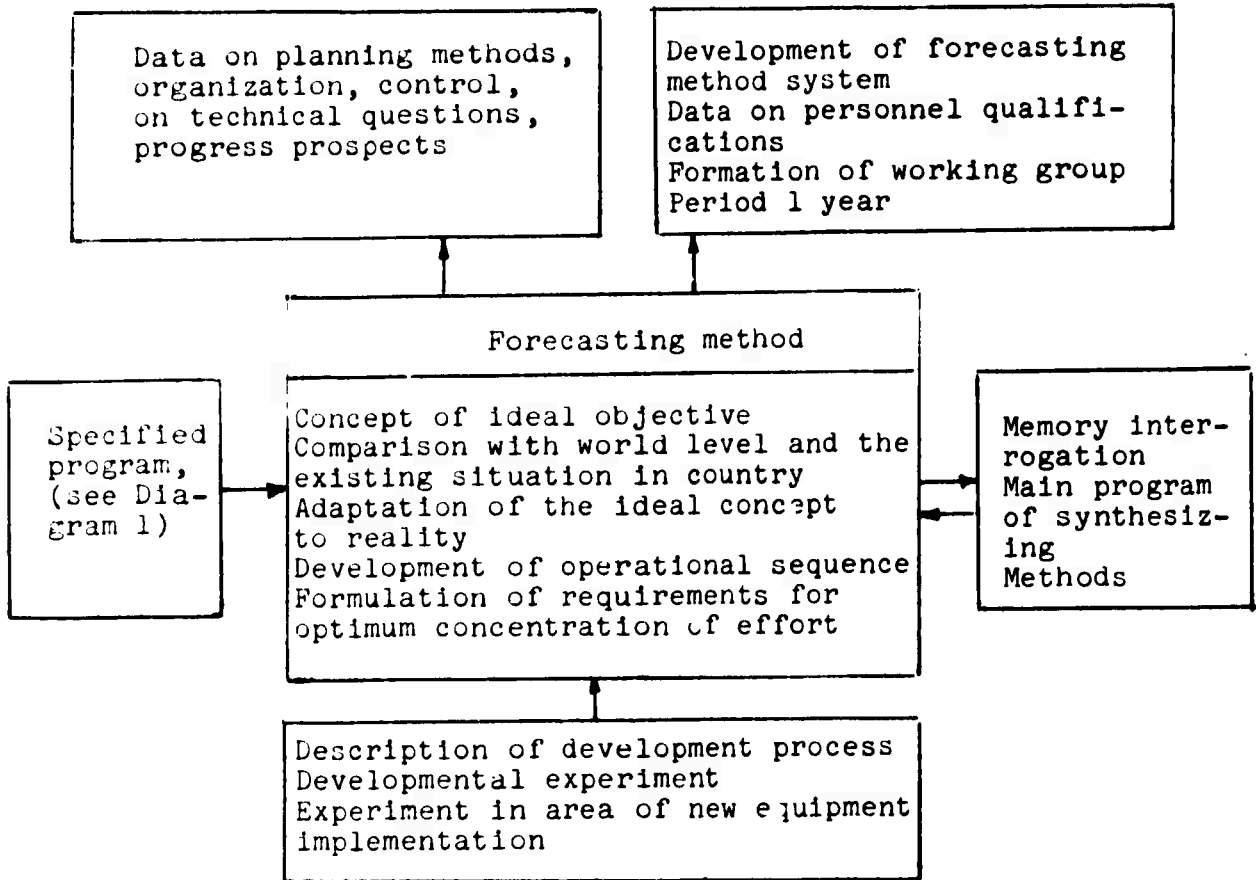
Data on planning methods, organization, control, on technical questions, progress prospects

Development of forecasting method system
Data on personnel qualifications
Formation of working group
Period 1 year

Forecasting method

Specified program, (see Diagram 1)

Concept of ideal objective
Comparison with world level and the existing situation in country
Adaptation of the ideal concept to reality
Development of operational sequence
Formulation of requirements for optimum concentration of effort

Memory interrogation
Main program of synthesizing
Methods

Description of development process
Developmental experiment
Experiment in area of new equipment implementation